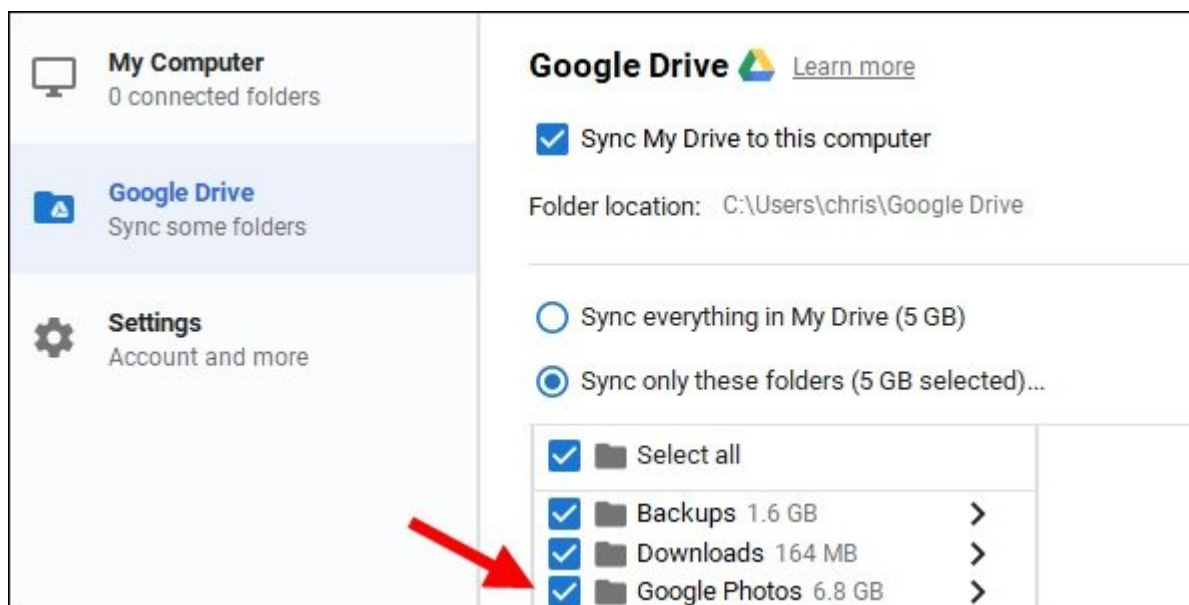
My Computer
0 connected folders

Google Drive
Sync some folders

Settings
Account and more

Google Drive Learn more

Sync My Drive to this computer

Folder location: C:\Users\chris\Google Drive

Sync everything in My Drive (5 GB)

Sync only these folders (5 GB selected)...

Select all

Backups 1.6 GB

Downloads 164 MB

Google Photos 6.8 GB